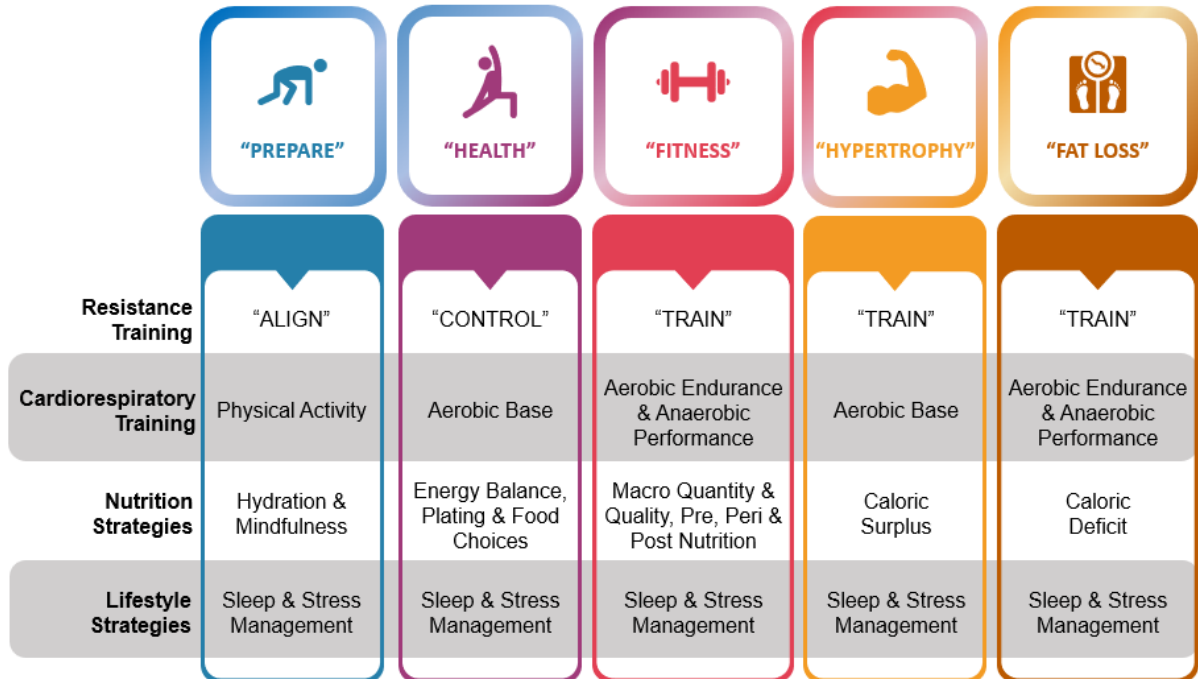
|  | "PREPARE" | "HEALTH" | "FITNESS" | "HYPERTROPHY" | "FAT LOSS" |
|---|---|---|---|---|---|
| Resistance Training | "ALIGN" | "CONTROL" | "TRAIN" | "TRAIN" | "TRAIN" |
| Cardiorespiratory Training | Physical Activity | Aerobic Base | Aerobic Endurance & Anaerobic Performance | Aerobic Base | Aerobic Endurance & Anaerobic Performance |
| Nutrition Strategies | Hydration & Mindfulness | Energy Balance, Plating & Food Choices | Macro Quantity & Quality, Pre, Peri & Post Nutrition | Caloric Surplus | Caloric Deficit |
| Lifestyle Strategies | Sleep & Stress Management | Sleep & Stress Management | Sleep & Stress Management | Sleep & Stress Management | Sleep & Stress Management |